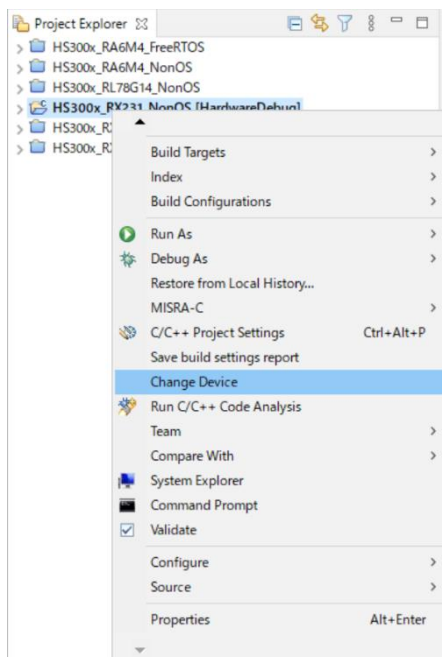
Project Explorer ☒

HS300x_RA6M4_FreeRTOS
HS300x_RA6M4_NonOS
HS300x_RL78G14_NonOS
HS300x_RX231_NonOS [HardwareDebug]
HS300x_R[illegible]
HS300x_R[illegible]

Build Targets
Index
Build Configurations
Run As
Debug As
Restore from Local History...
MISRA-C
C/C++ Project Settings Ctrl+Alt+P
Save build settings report
Change Device
Run C/C++ Code Analysis
Team
Compare With
System Explorer
Command Prompt
Validate
Configure
Source
Properties Alt+Enter